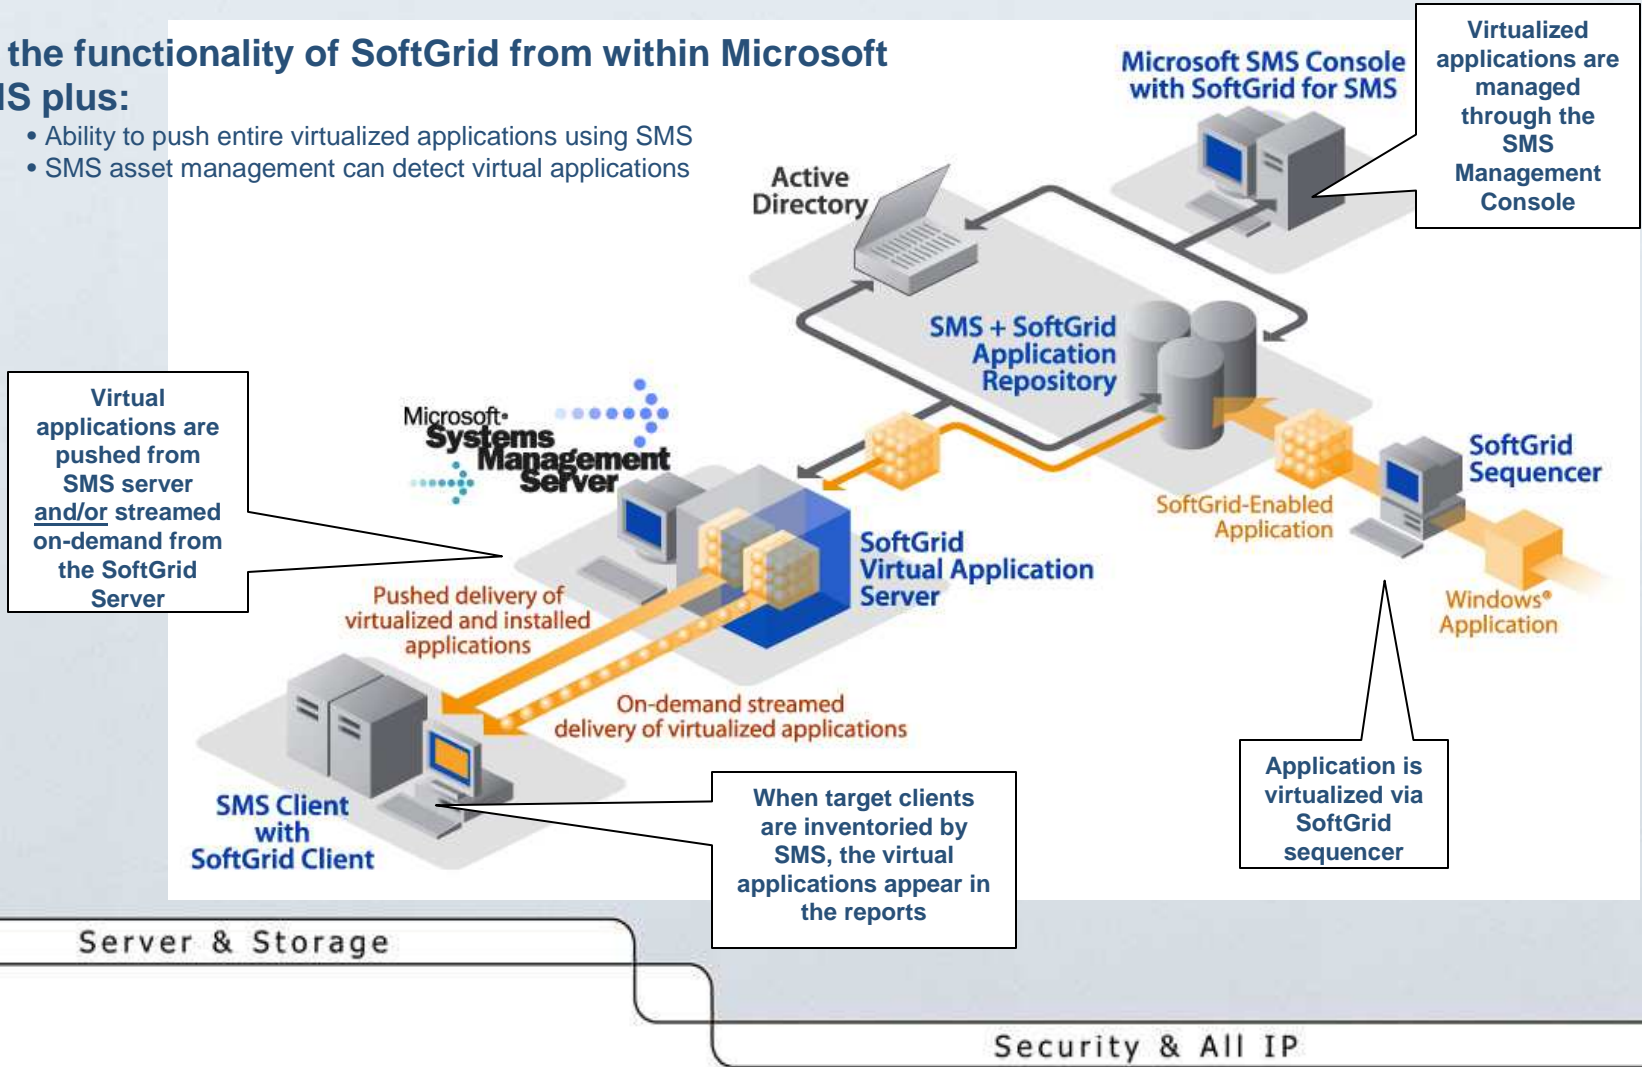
the functionality of SoftGrid from within Microsoft
IS plus:

• Ability to push entire virtualized applications using SMS
• SMS asset management can detect virtual applications

Microsoft SMS Console with SoftGrid for SMS

Virtualized applications are managed through the SMS Management Console

Active Directory

SMS + SoftGrid Application Repository

Virtual applications are pushed from SMS server and/or streamed on-demand from the SoftGrid Server

Microsoft Systems Management Server

SoftGrid Sequencer

SoftGrid-Enabled Application

SoftGrid Virtual Application Server

Windows® Application

Pushed delivery of virtualized and installed applications

On-demand streamed delivery of virtualized applications

SMS Client with SoftGrid Client

When target clients are inventoried by SMS, the virtual applications appear in the reports

Application is virtualized via SoftGrid sequencer

Server & Storage

Security & All IP